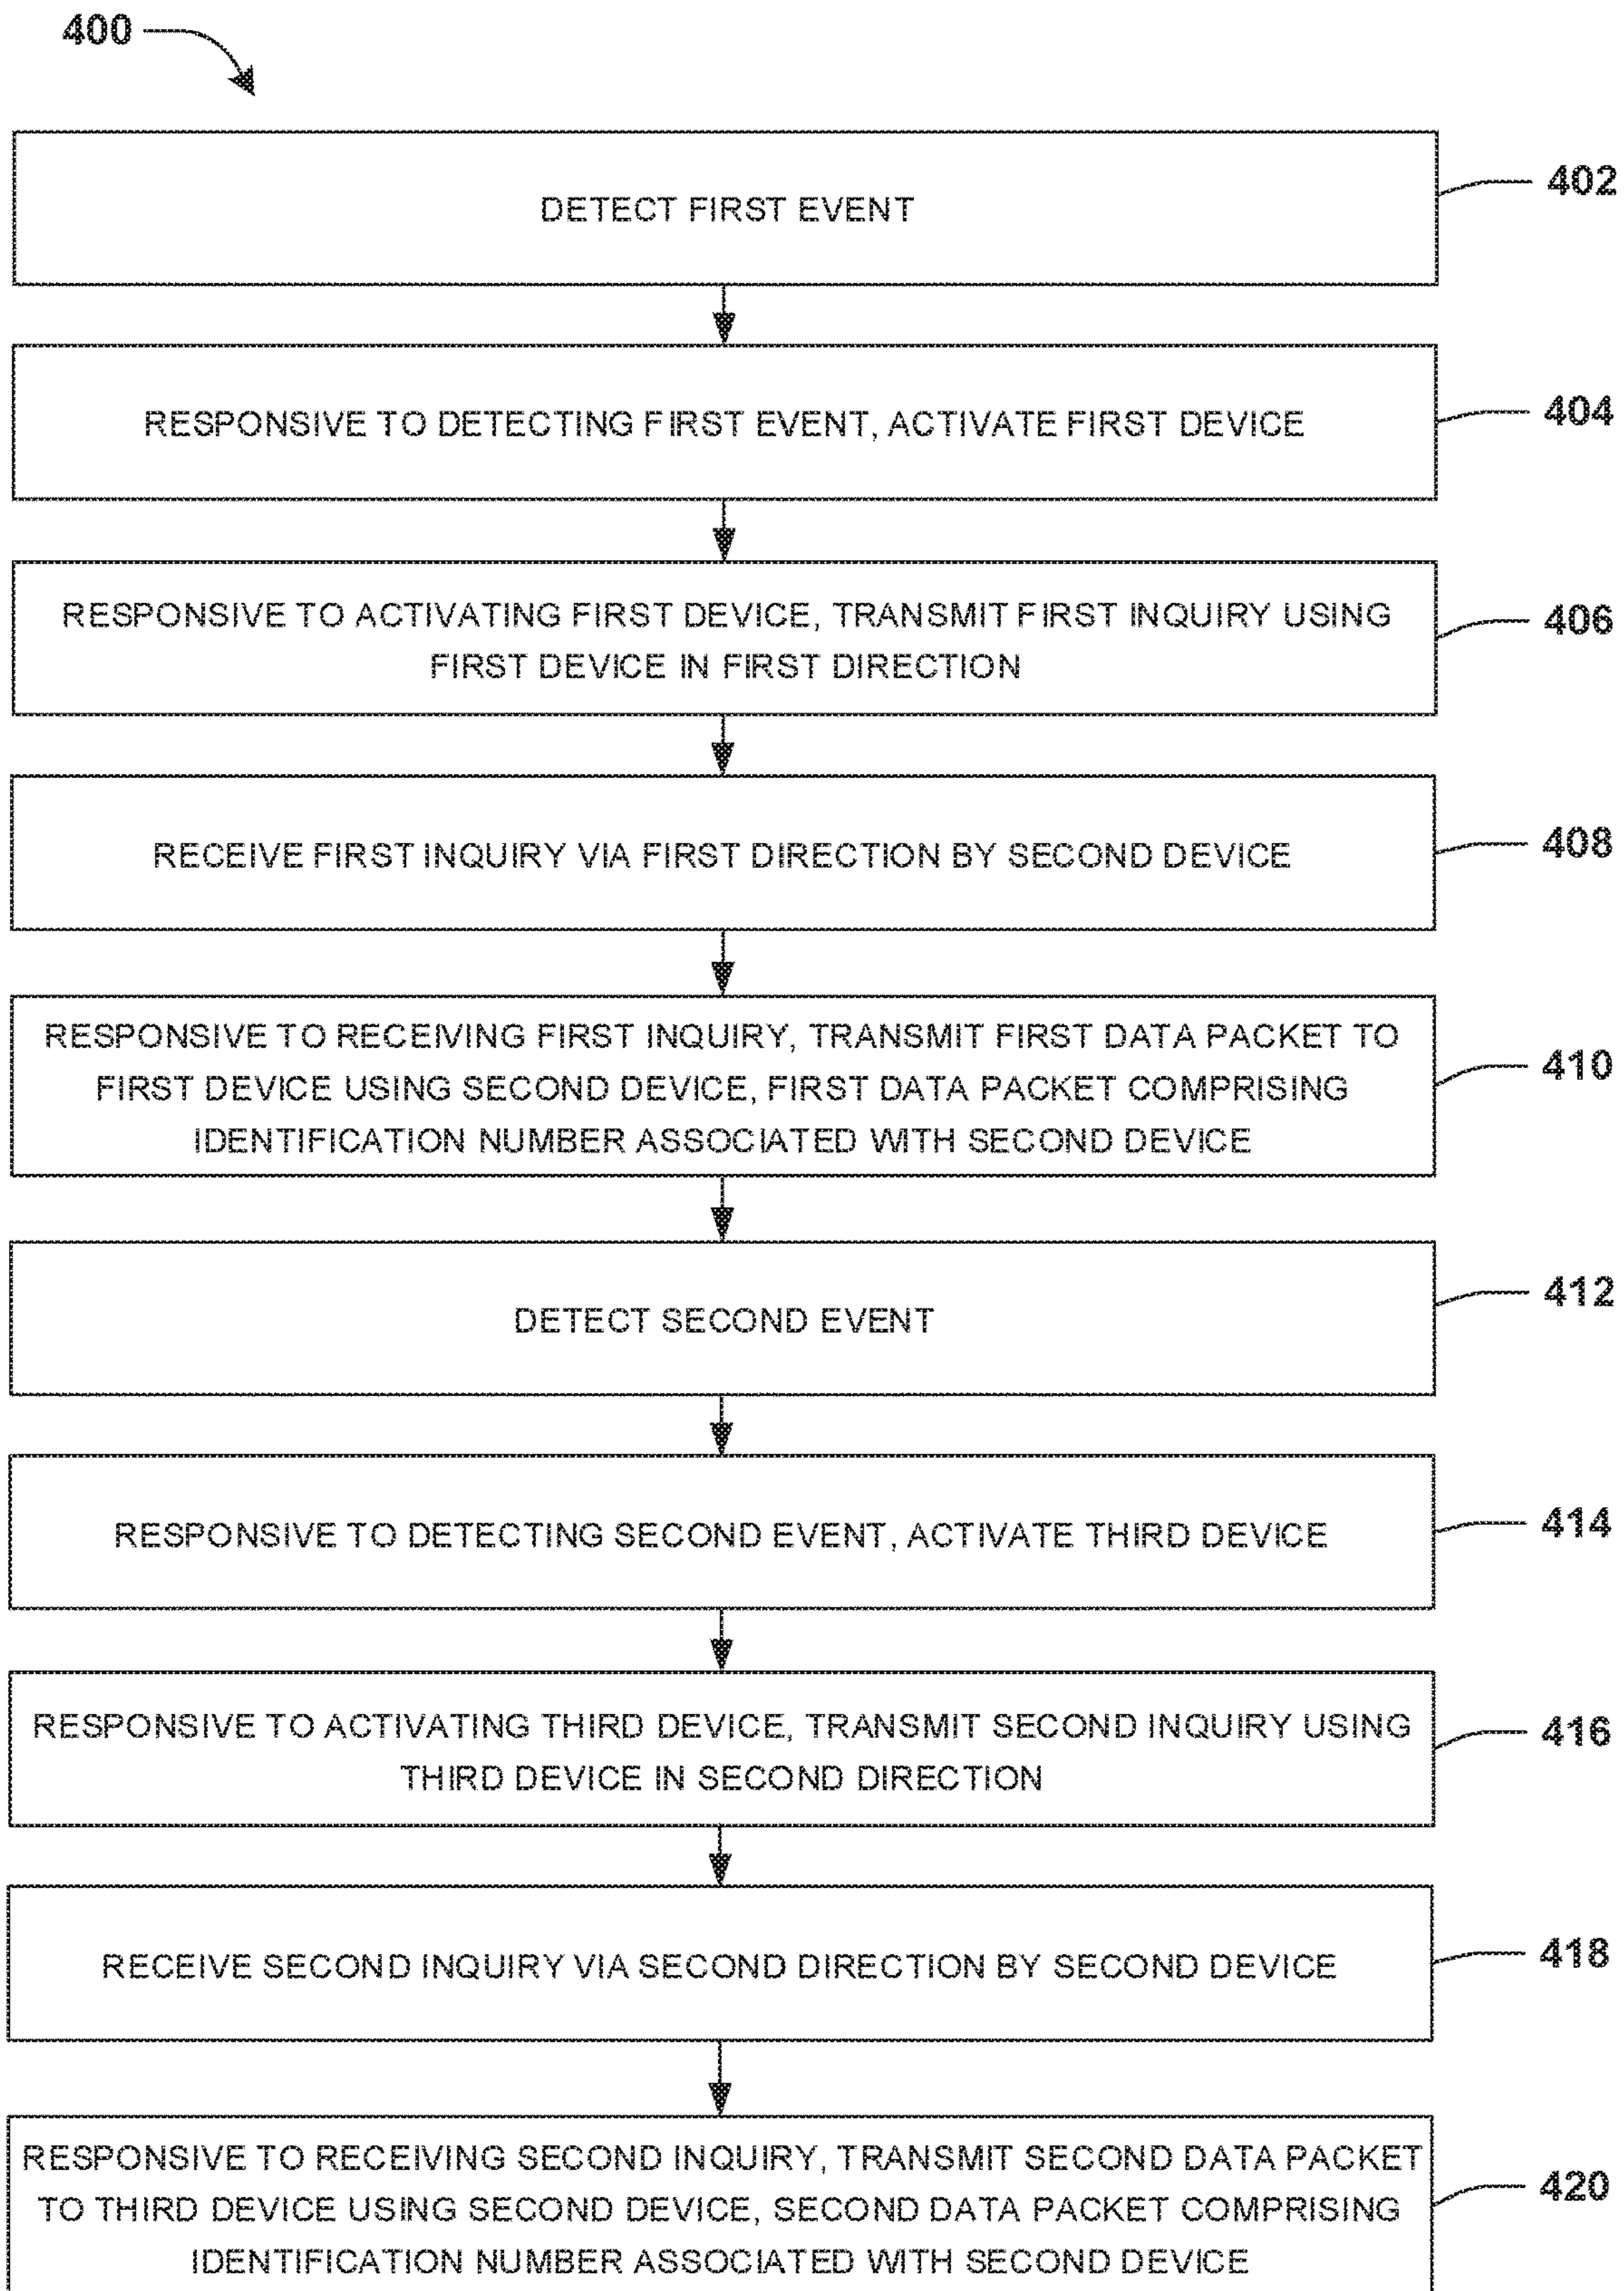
400

DETECT FIRST EVENT

402

RESPONSIVE TO DETECTING FIRST EVENT, ACTIVATE FIRST DEVICE

404

RESPONSIVE TO ACTIVATING FIRST DEVICE, TRANSMIT FIRST INQUIRY USING FIRST DEVICE IN FIRST DIRECTION

406

RECEIVE FIRST INQUIRY VIA FIRST DIRECTION BY SECOND DEVICE

408

RESPONSIVE TO RECEIVING FIRST INQUIRY, TRANSMIT FIRST DATA PACKET TO FIRST DEVICE USING SECOND DEVICE, FIRST DATA PACKET COMPRISING IDENTIFICATION NUMBER ASSOCIATED WITH SECOND DEVICE

410

DETECT SECOND EVENT

412

RESPONSIVE TO DETECTING SECOND EVENT, ACTIVATE THIRD DEVICE

414

RESPONSIVE TO ACTIVATING THIRD DEVICE, TRANSMIT SECOND INQUIRY USING THIRD DEVICE IN SECOND DIRECTION

416

RECEIVE SECOND INQUIRY VIA SECOND DIRECTION BY SECOND DEVICE

418

RESPONSIVE TO RECEIVING SECOND INQUIRY, TRANSMIT SECOND DATA PACKET TO THIRD DEVICE USING SECOND DEVICE, SECOND DATA PACKET COMPRISING IDENTIFICATION NUMBER ASSOCIATED WITH SECOND DEVICE

420